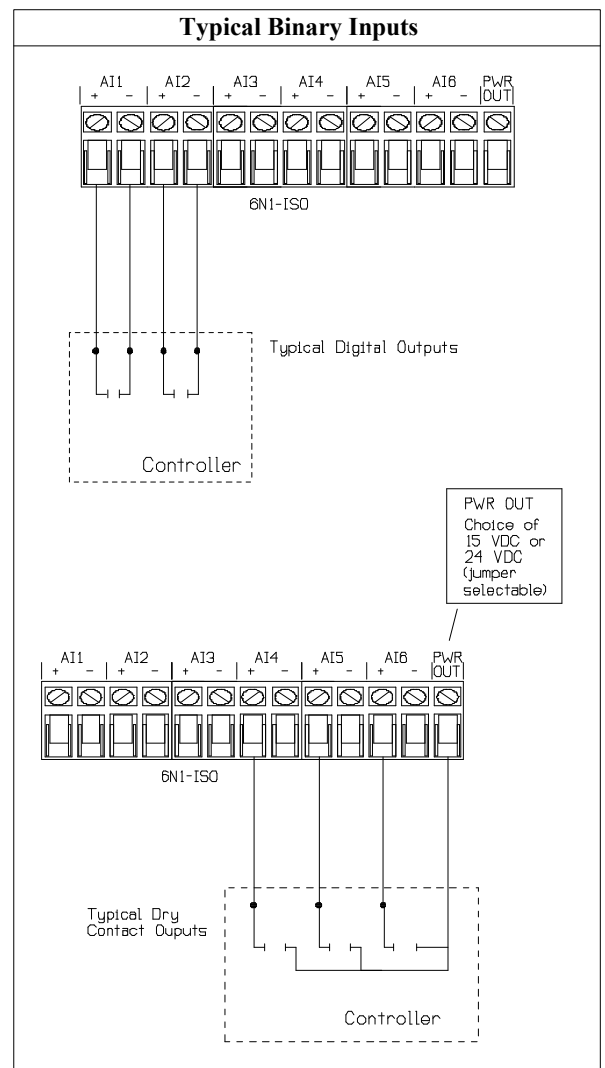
Typical Binary Inputs

AI1 + − AI2 + − AI3 + − AI4 + − AI5 + − AI6 + − PWR OUT

6N1-ISO

Typical Digital Outputs

Controller

PWR OUT
Choice of 15 VDC or 24 VDC (jumper selectable)

AI1 + − AI2 + − AI3 + − AI4 + − AI5 + − AI6 + − PWR OUT

6N1-ISO

Typical Dry Contact Ouputs

Controller